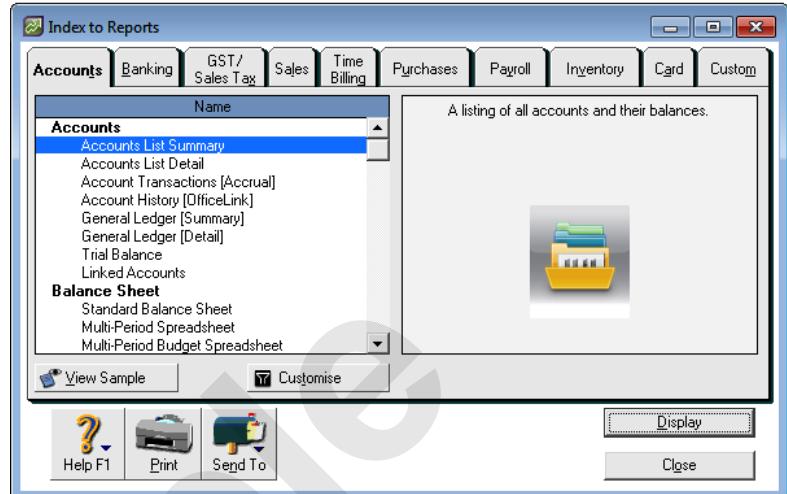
Index to Reports

Accounts | Banking | GST/ Sales Tax | Sales | Time Billing | Purchases | Payroll | Inventory | Card | Custom

Name

Accounts
Accounts List Summary
Accounts List Detail
Account Transactions [Accrual]
Account History [OfficeLink]
General Ledger [Summary]
General Ledger [Detail]
Trial Balance
Linked Accounts
Balance Sheet
Standard Balance Sheet
Multi-Period Spreadsheet
Multi-Period Budget Spreadsheet

A listing of all accounts and their balances.

View Sample
Customise

Help F1
Print
Send To

Display
Close